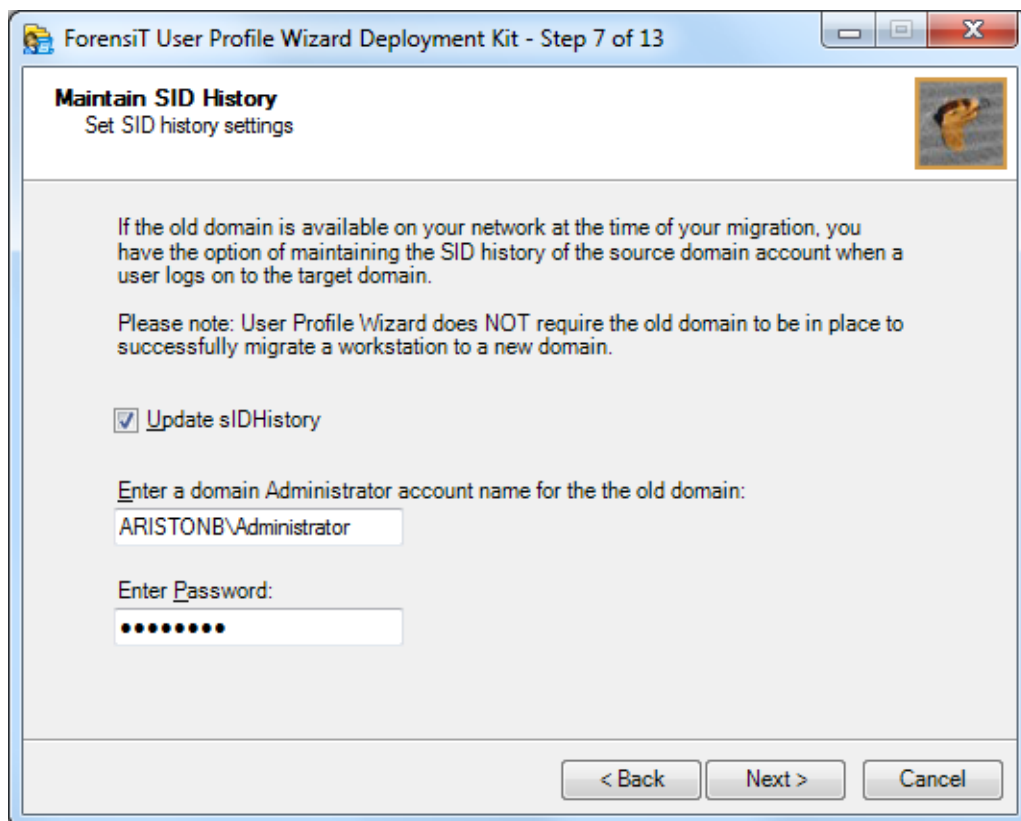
ForensiT User Profile Wizard Deployment Kit - Step 7 of 13

Maintain SID History
Set SID history settings

If the old domain is available on your network at the time of your migration, you have the option of maintaining the SID history of the source domain account when a user logs on to the target domain.

Please note: User Profile Wizard does NOT require the old domain to be in place to successfully migrate a workstation to a new domain.

Update sIDHistory

Enter a domain Administrator account name for the the old domain:

ARISTONB\Administrator

Enter Password:

•••••••••

< Back

Next >

Cancel